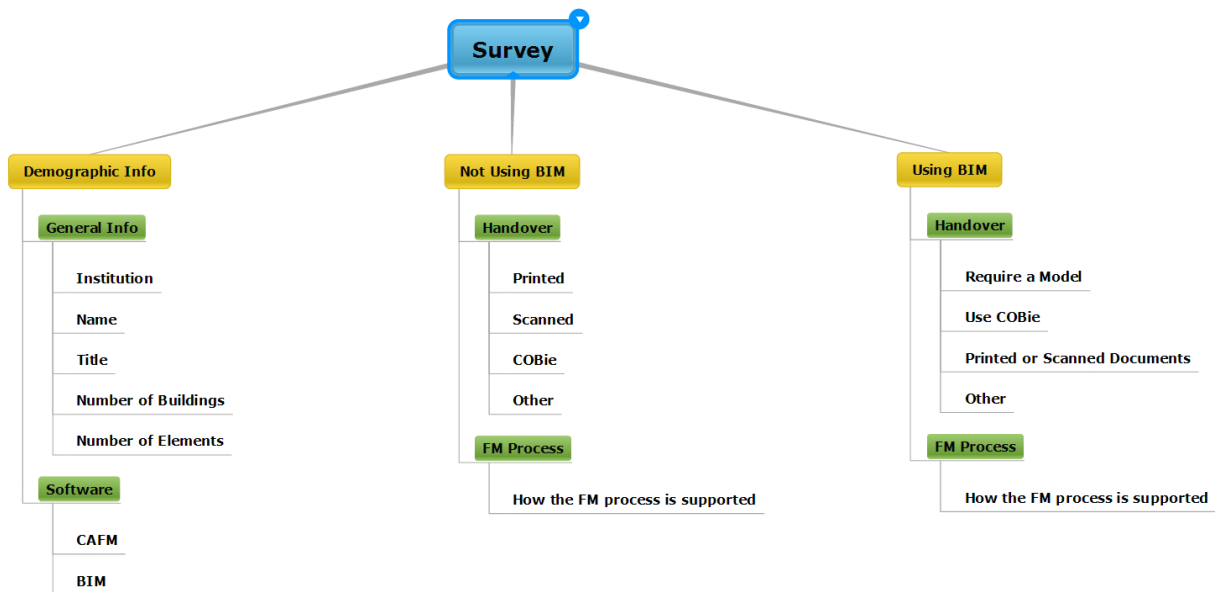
Survey

Demographic Info

General Info

Institution

Name

Title

Number of Buildings

Number of Elements

Software

CAFM

BIM

Not Using BIM

Handover

Printed

Scanned

COBie

Other

FM Process

How the FM process is supported

Using BIM

Handover

Require a Model

Use COBie

Printed or Scanned Documents

Other

FM Process

How the FM process is supported